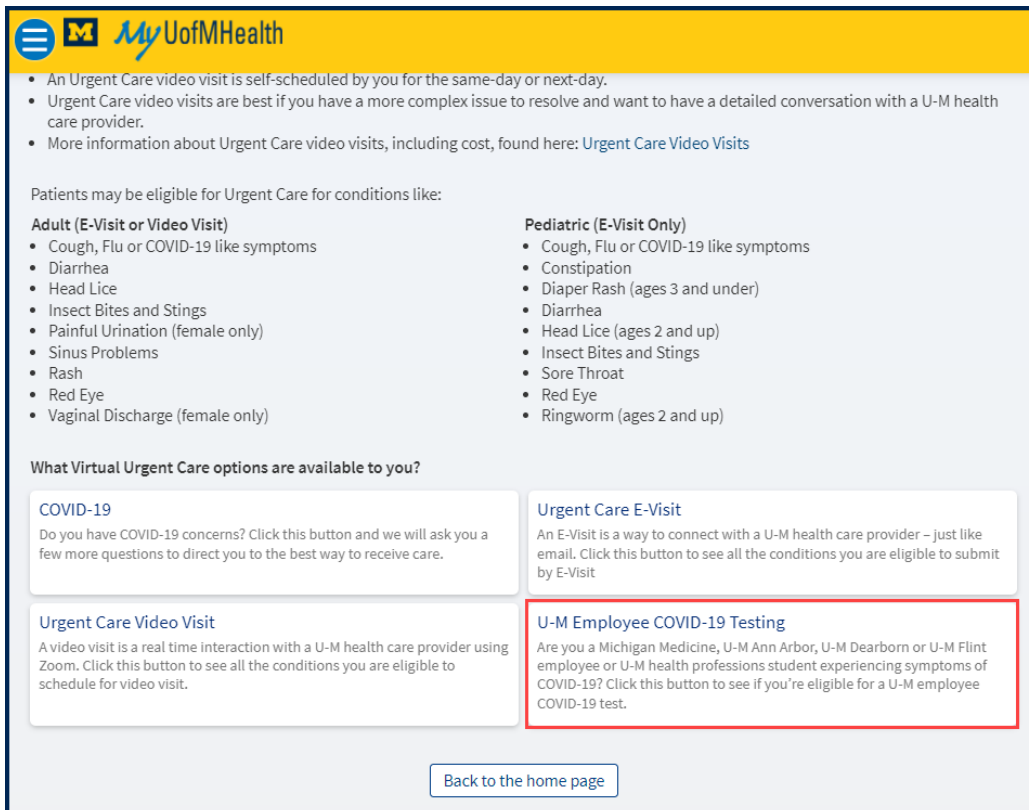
M MyUofMHealth

- An Urgent Care video visit is self-scheduled by you for the same-day or next-day.
- Urgent Care video visits are best if you have a more complex issue to resolve and want to have a detailed conversation with a U-M health care provider.
- More information about Urgent Care video visits, including cost, found here: Urgent Care Video Visits

Patients may be eligible for Urgent Care for conditions like:

Adult (E-Visit or Video Visit)
- Cough, Flu or COVID-19 like symptoms
- Diarrhea
- Head Lice
- Insect Bites and Stings
- Painful Urination (female only)
- Sinus Problems
- Rash
- Red Eye
- Vaginal Discharge (female only)

Pediatric (E-Visit Only)
- Cough, Flu or COVID-19 like symptoms
- Constipation
- Diaper Rash (ages 3 and under)
- Diarrhea
- Head Lice (ages 2 and up)
- Insect Bites and Stings
- Sore Throat
- Red Eye
- Ringworm (ages 2 and up)

What Virtual Urgent Care options are available to you?

COVID-19
Do you have COVID-19 concerns? Click this button and we will ask you a few more questions to direct you to the best way to receive care.

Urgent Care E-Visit
An E-Visit is a way to connect with a U-M health care provider – just like email. Click this button to see all the conditions you are eligible to submit by E-Visit

Urgent Care Video Visit
A video visit is a real time interaction with a U-M health care provider using Zoom. Click this button to see all the conditions you are eligible to schedule for video visit.

U-M Employee COVID-19 Testing
Are you a Michigan Medicine, U-M Ann Arbor, U-M Dearborn or U-M Flint employee or U-M health professions student experiencing symptoms of COVID-19? Click this button to see if you're eligible for a U-M employee COVID-19 test.

Back to the home page